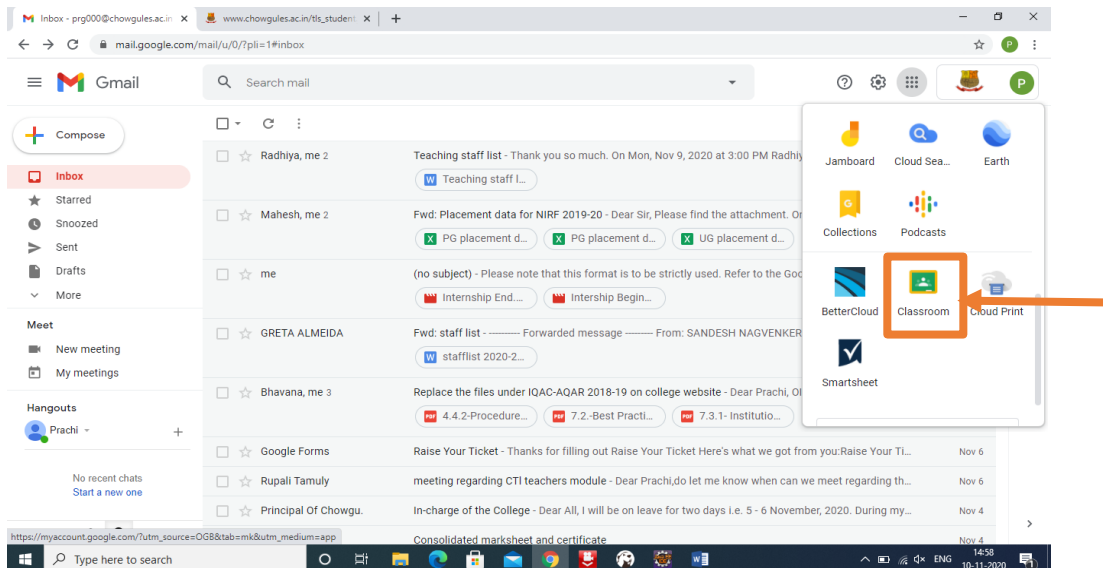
Inbox - prg000@chowgules.ac.in ×
www.chowgules.ac.in/tls_student ×
+

mail.google.com/mail/u/0/?pli=1#inbox

Gmail

Search mail

Compose

Inbox
Starred
Snoozed
Sent
Drafts
More

Meet
New meeting
My meetings

Hangouts
Prachi

No recent chats
Start a new one

Radhiya, me 2 Teaching staff list - Thank you so much. On Mon, Nov 9, 2020 at 3:00 PM Radhiy
Teaching staff l...

Mahesh, me 2 Fwd: Placement data for NIRF 2019-20 - Dear Sir, Please find the attachment. Or
PG placement d... PG placement d... UG placement d...

me (no subject) - Please note that this format is to be strictly used. Refer to the Goo
Internship End.... Intership Begin...

GRETA ALMEIDA Fwd: staff list - ---------- Forwarded message --------- From: SANDESH NAGVENKER
stafflist 2020-2...

Bhavana, me 3 Replace the files under IQAC-AQAR 2018-19 on college website - Dear Prachi, Ol
4.4.2-Procedure... 7.2.-Best Practi... 7.3.1- Institutio...

Google Forms Raise Your Ticket - Thanks for filling out Raise Your Ticket Here's what we got from you:Raise Your Ti... Nov 6

Rupali Tamuly meeting regarding CTI teachers module - Dear Prachi,do let me know when can we meet regarding th... Nov 6

Principal Of Chowgu. In-charge of the College - Dear All, I will be on leave for two days i.e. 5 - 6 November, 2020. During my... Nov 4

Consolidated marksheet and certificate Nov 4

Jamboard
Cloud Sea...
Earth
Collections
Podcasts
BetterCloud
Classroom
Cloud Print
Smartsheet

https://myaccount.google.com/?utm_source=OGB&tab=mk&utm_medium=app

Type here to search
ENG
14:58
10-11-2020